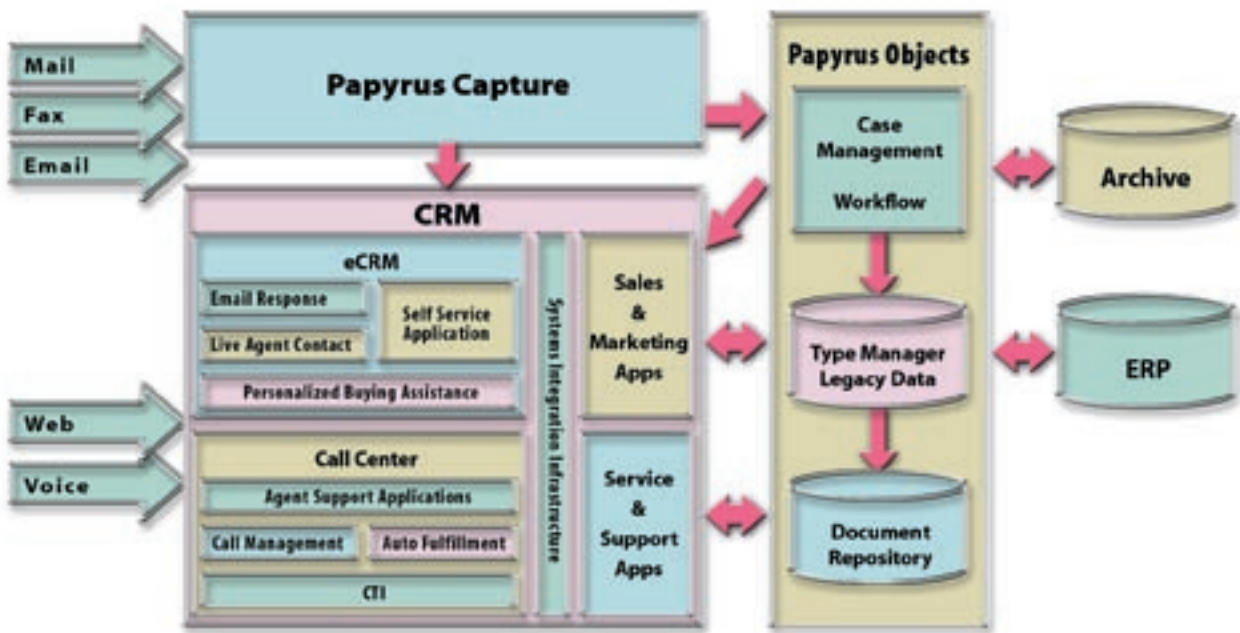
Mail

Fax

Email

Papyrus Capture

CRM

eCRM

Email Response

Self Service Application

Live Agent Contact

Personalized Buying Assistance

Web

Voice

Call Center

Agent Support Applications

Call Management

Auto Fulfillment

CTI

Systems Integration Infrastructure

Sales & Marketing Apps

Service & Support Apps

Papyrus Objects

Case Management

Workflow

Type Manager Legacy Data

Document Repository

Archive

ERP